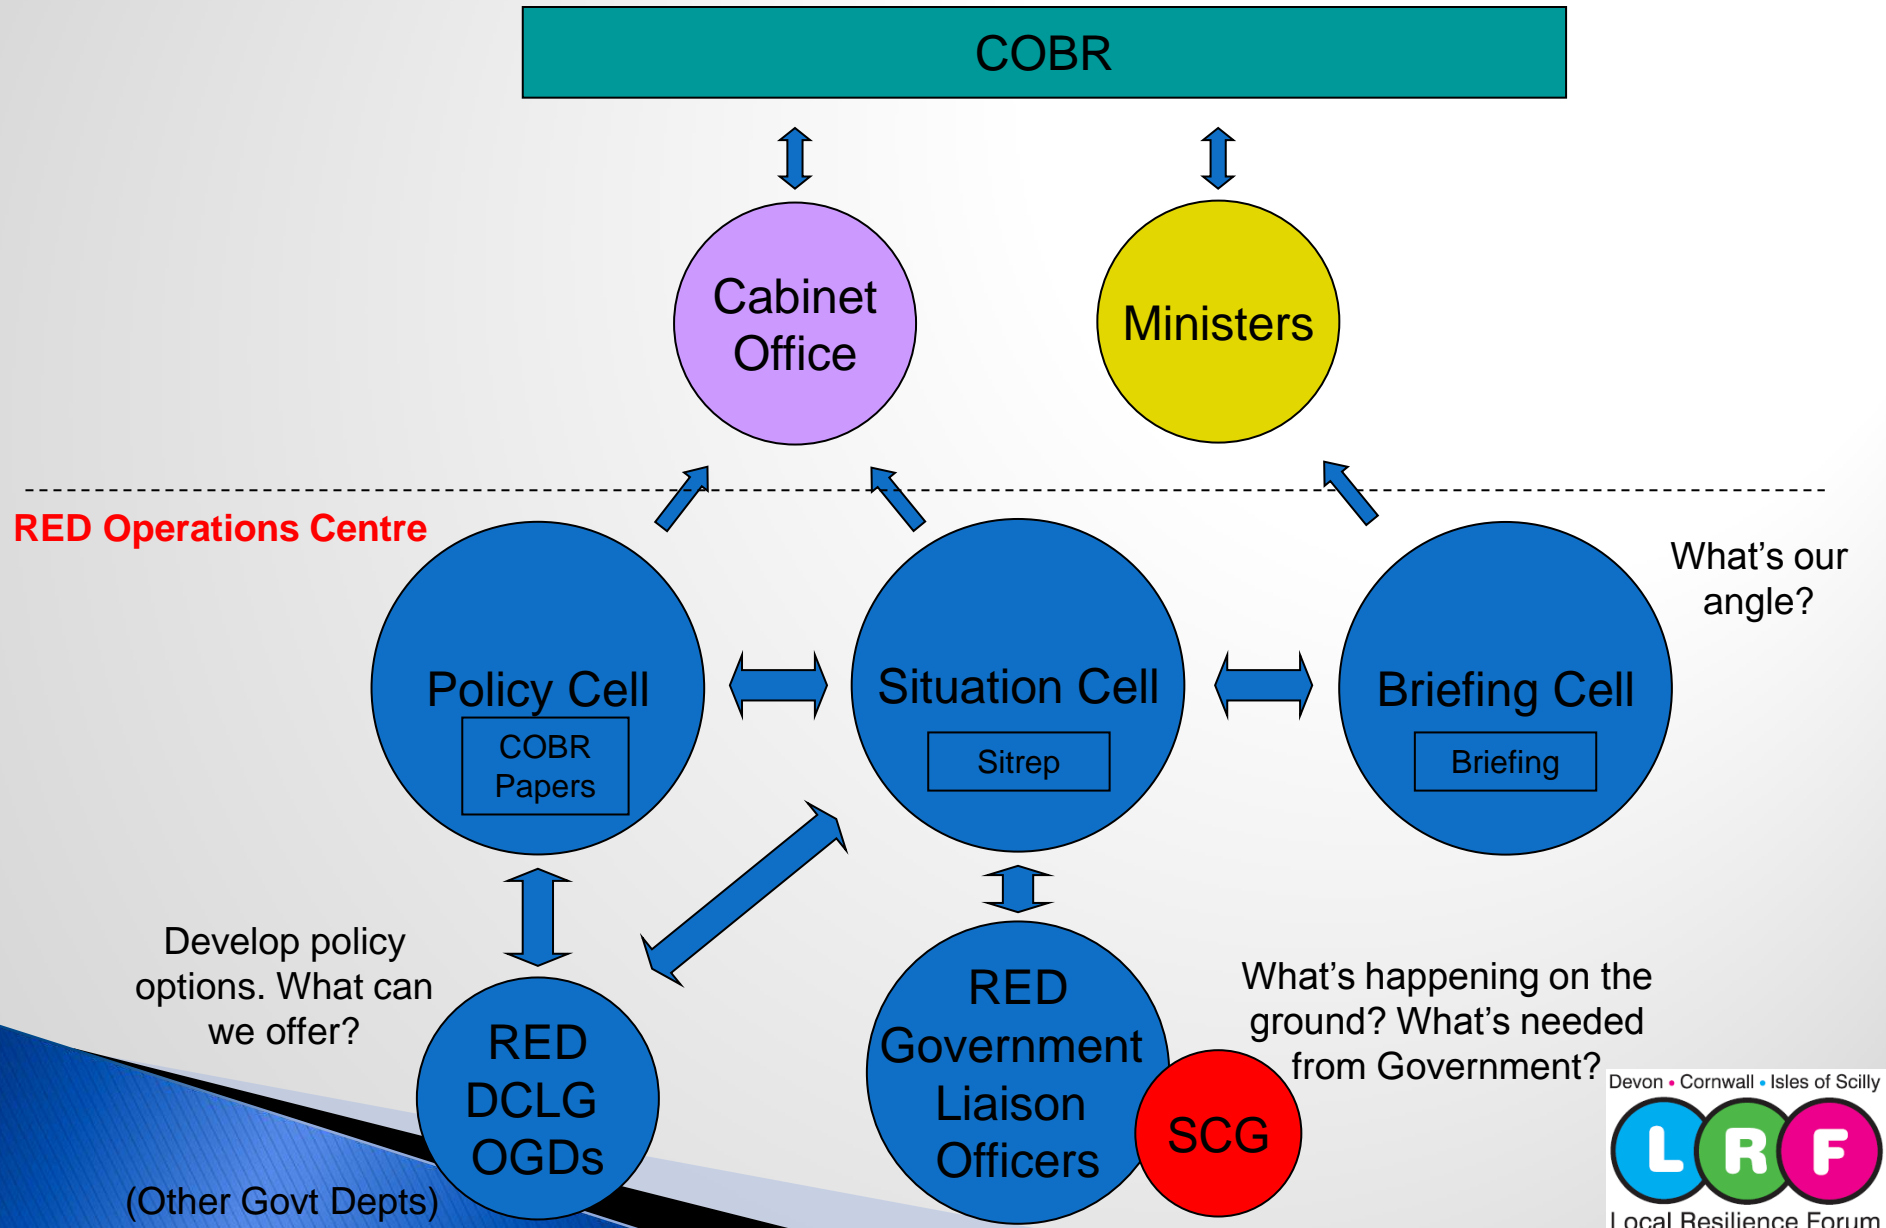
COBR

Cabinet Office

Ministers

RED Operations Centre

What's our angle?

Policy Cell

COBR Papers

Situation Cell

Sitrep

Briefing Cell

Briefing

Develop policy options. What can we offer?

RED DCLG OGDs

(Other Govt Depts)

RED Government Liaison Officers

SCG

What's happening on the ground? What's needed from Government?

Devon • Cornwall • Isles of Scilly

LRF

Local Resilience Forum